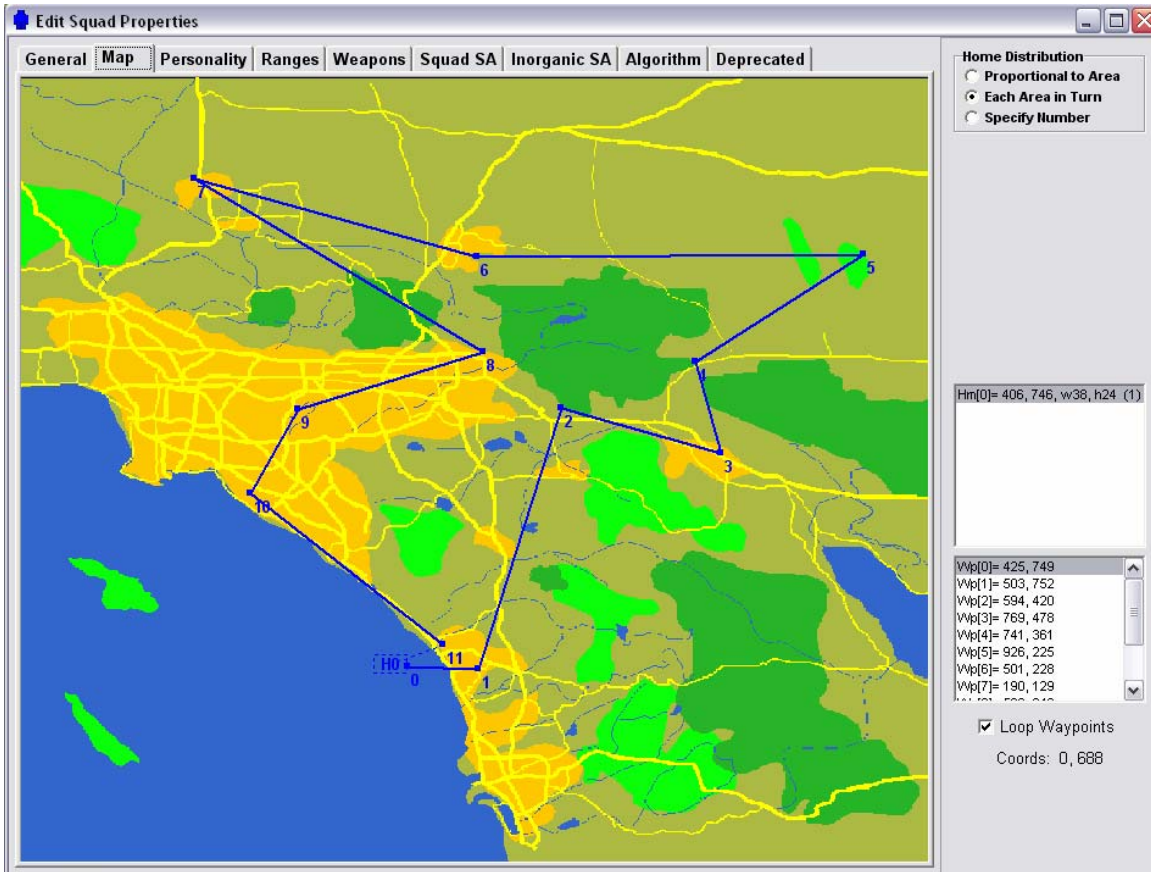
Edit Squad Properties

General Map Personality Ranges Weapons Squad SA Inorganic SA Algorithm Deprecated

Home Distribution
Proportional to Area
Each Area in Turn
Specify Number

7
6
5
8
4
9
2
3
10
H0
11
0
1

Hm[0]= 406, 746, w38, h24 (1)

Wp[0]= 425, 749
Wp[1]= 503, 752
Wp[2]= 594, 420
Wp[3]= 769, 478
Wp[4]= 741, 361
Wp[5]= 926, 225
Wp[6]= 501, 228
Wp[7]= 190, 129
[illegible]

Loop Waypoints

Coords: 0, 688